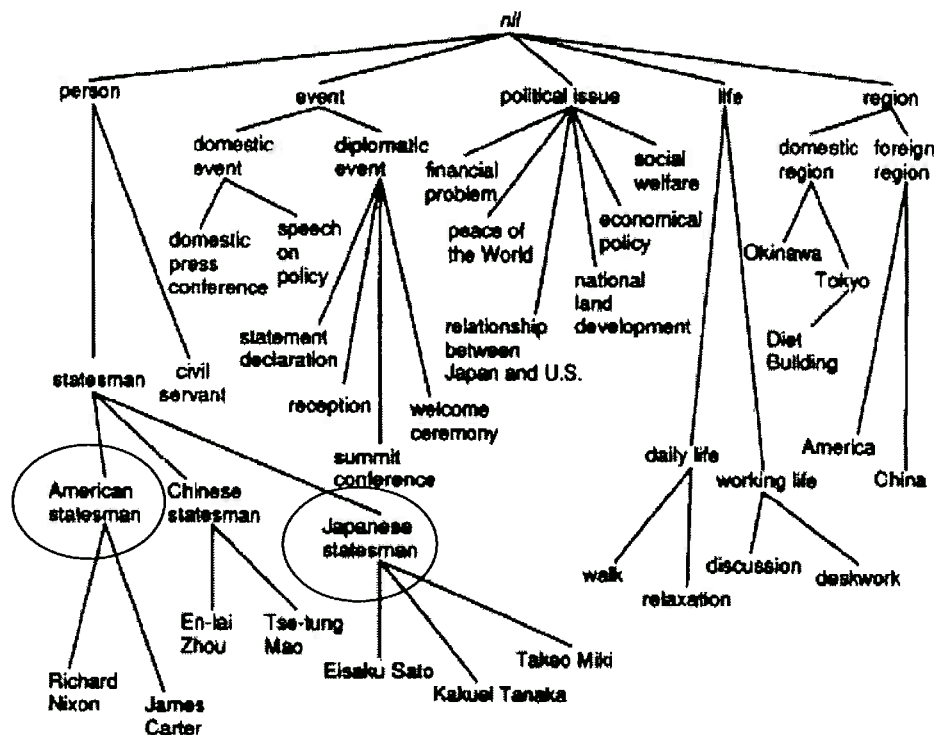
nil

person

event

political issue

life

region

domestic event

diplomatic event

financial problem

social welfare

domestic region

foreign region

domestic press conference

speech on policy

peace of the World

economical policy

national land development

Okinawa

Tokyo

statement declaration

relationship between Japan and U.S.

Diet Building

statesman

civil servant

reception

welcome ceremony

summit conference

daily life

working life

America

China

American statesman

Chinese statesman

Japanese statesman

walk

relaxation

discussion

deskwork

En-lai Zhou

Tse-tung Mao

Takeo Miki

Eisaku Sato

Kakuei Tanaka

Richard Nixon

James Carter